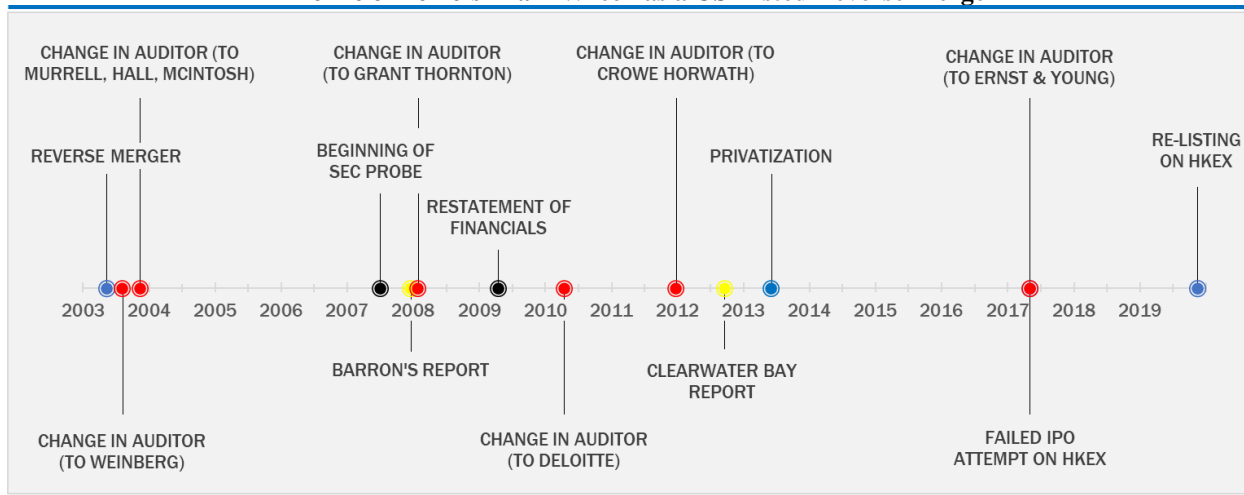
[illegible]

CHANGE IN AUDITOR (TO MURRELL, HALL, MCINTOSH)

CHANGE IN AUDITOR (TO GRANT THORNTON)

CHANGE IN AUDITOR (TO CROWE HORWATH)

CHANGE IN AUDITOR (TO ERNST & YOUNG)

REVERSE MERGER

BEGINNING OF SEC PROBE

PRIVATIZATION

RE-LISTING ON HKEX

RESTATEMENT OF FINANCIALS

2003 2004 2005 2006 2007 2008 2009 2010 2011 2012 2013 2014 2015 2016 2017 2018 2019

BARRON'S REPORT

CLEARWATER BAY REPORT

CHANGE IN AUDITOR (TO WEINBERG)

CHANGE IN AUDITOR (TO DELOITTE)

FAILED IPO ATTEMPT ON HKEX